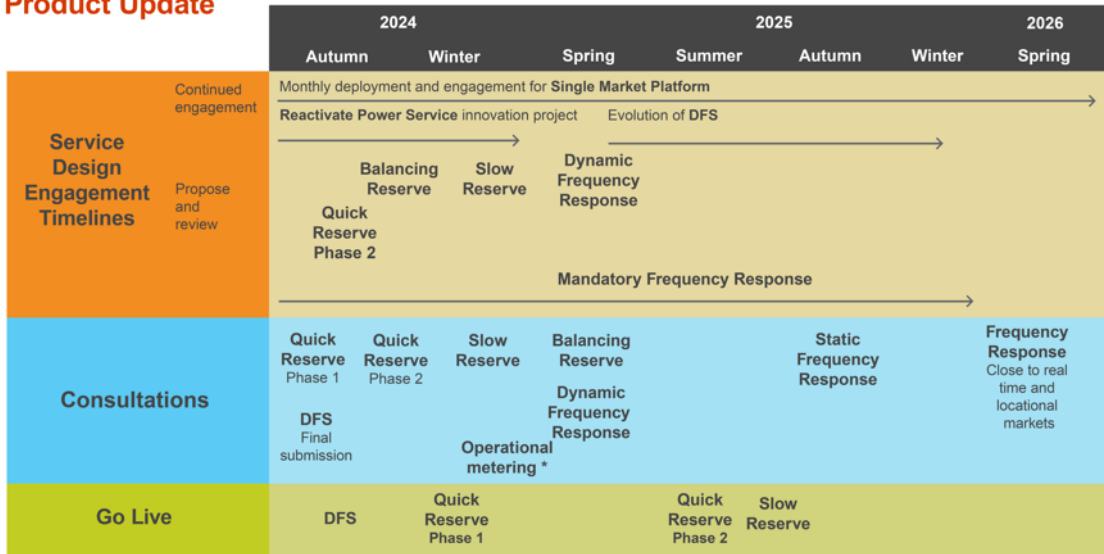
Product Update

| | 2024 | | 2025 | | | | 2026 |
|---|---|---|---|---|---|---|---|
| | Autumn | Winter | Spring | Summer | Autumn | Winter | Spring |

Service Design Engagement Timelines

Continued engagement

Monthly deployment and engagement for **Single Market Platform**

**Reactivate Power Service** innovation project

Evolution of **DFS**

Propose and review

Balancing Reserve

Slow Reserve

Dynamic Frequency Response

Quick Reserve Phase 2

Mandatory Frequency Response

Consultations

Quick Reserve Phase 1

Quick Reserve Phase 2

Slow Reserve

Balancing Reserve

Static Frequency Response

Frequency Response Close to real time and locational markets

DFS Final submission

Dynamic Frequency Response

Operational metering *

Go Live

DFS

Quick Reserve Phase 1

Quick Reserve Phase 2

Slow Reserve